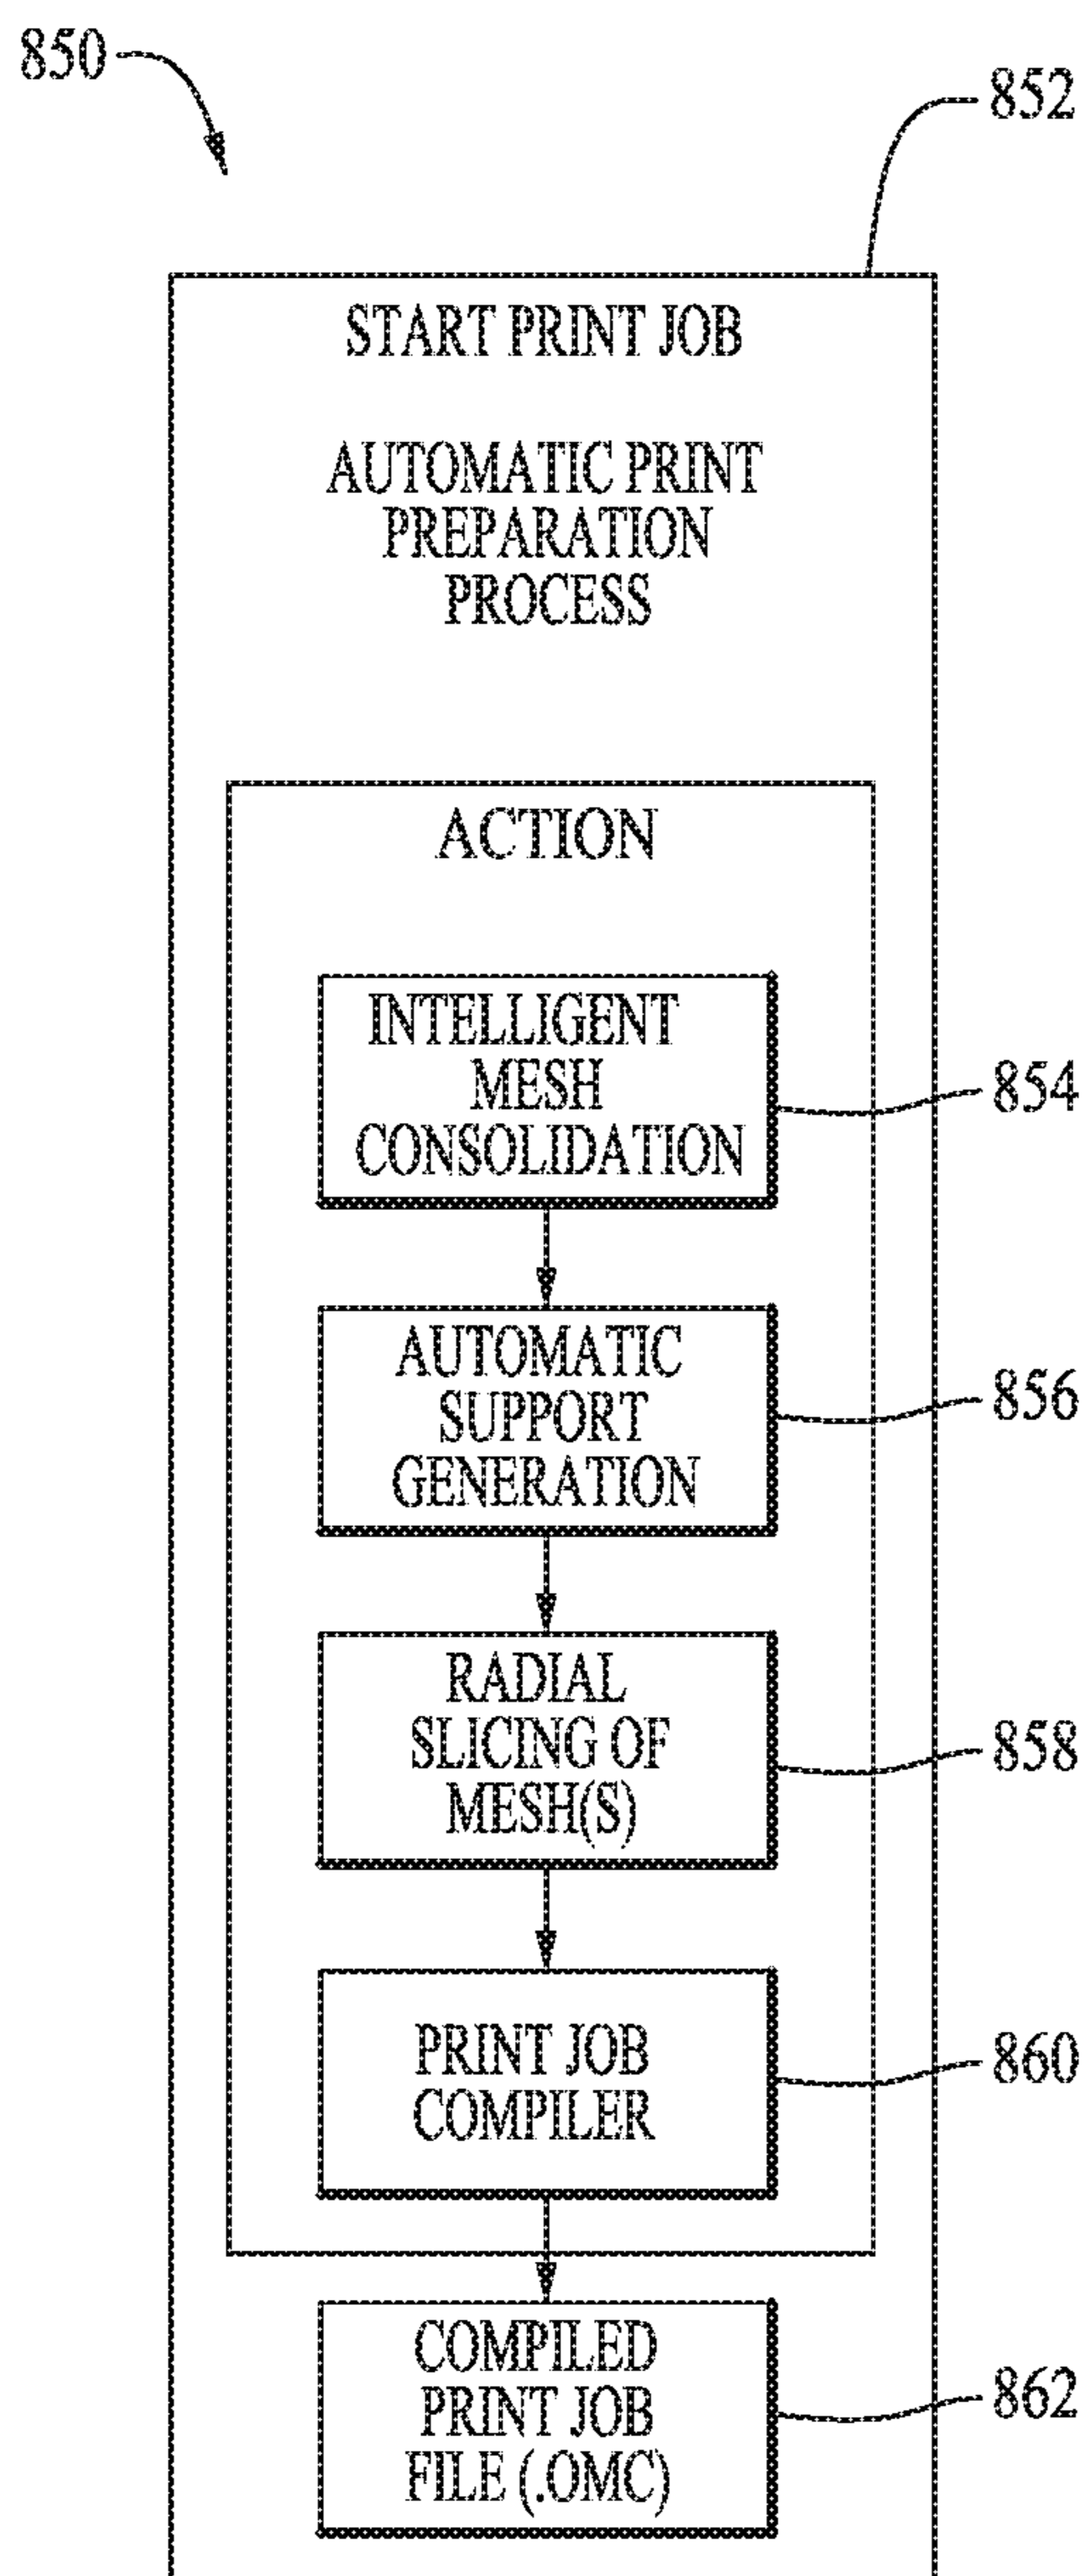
850

852

START PRINT JOB

AUTOMATIC PRINT PREPARATION PROCESS

ACTION

INTELLIGENT MESH CONSOLIDATION

854

AUTOMATIC SUPPORT GENERATION

856

RADIAL SLICING OF MESH(S)

858

PRINT JOB COMPILER

860

COMPILED PRINT JOB FILE (.OMC)

862